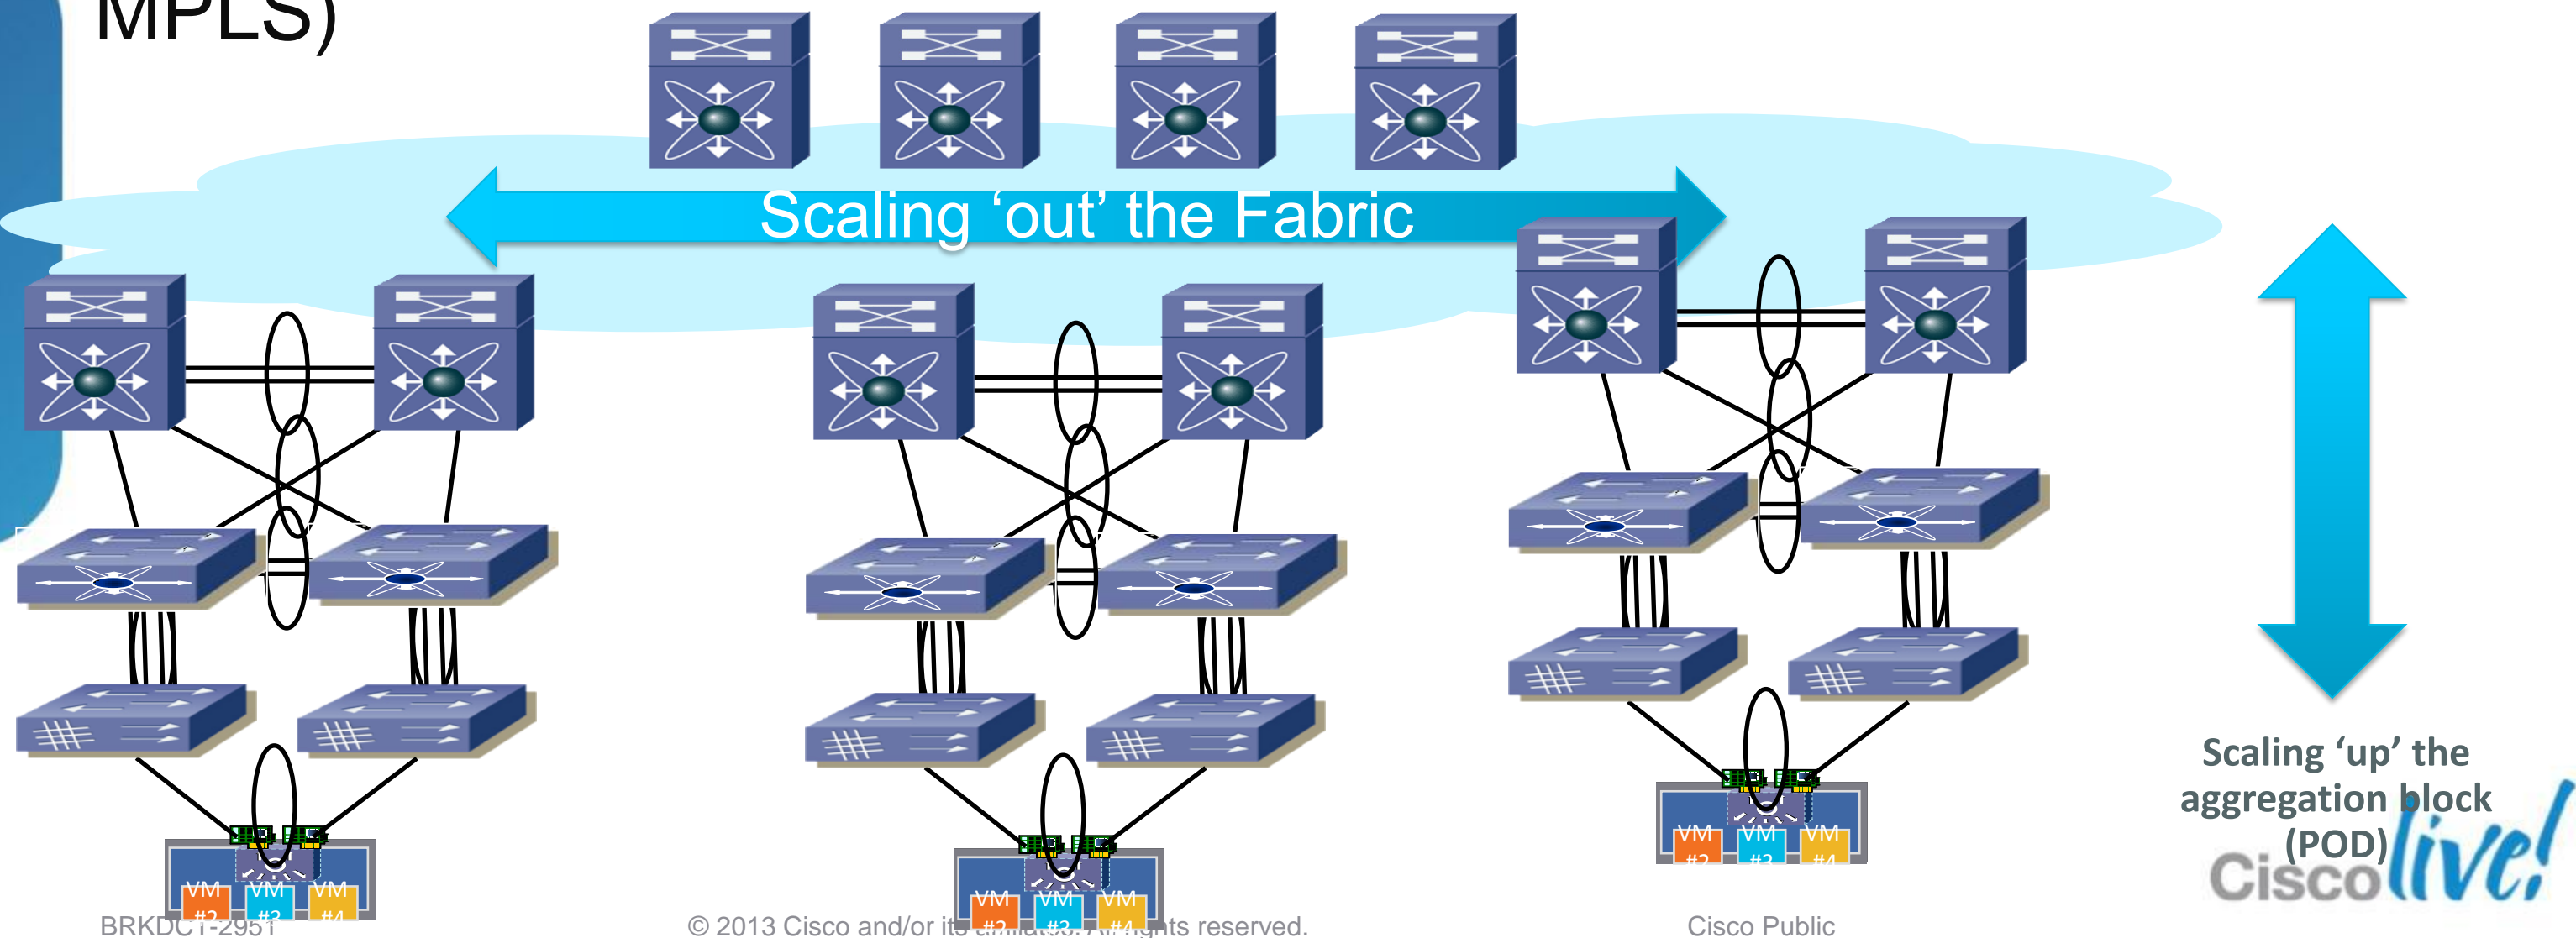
MPLS)

Scaling 'out' the Fabric

VM #2 VM #3 VM #4

VM #2 VM #3 VM #4

VM #2 VM #3 VM #4

Scaling 'up' the aggregation block (POD)

BRKDCT-2951

© 2013 Cisco and/or its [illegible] rights reserved.

Cisco Public

Cisco live!